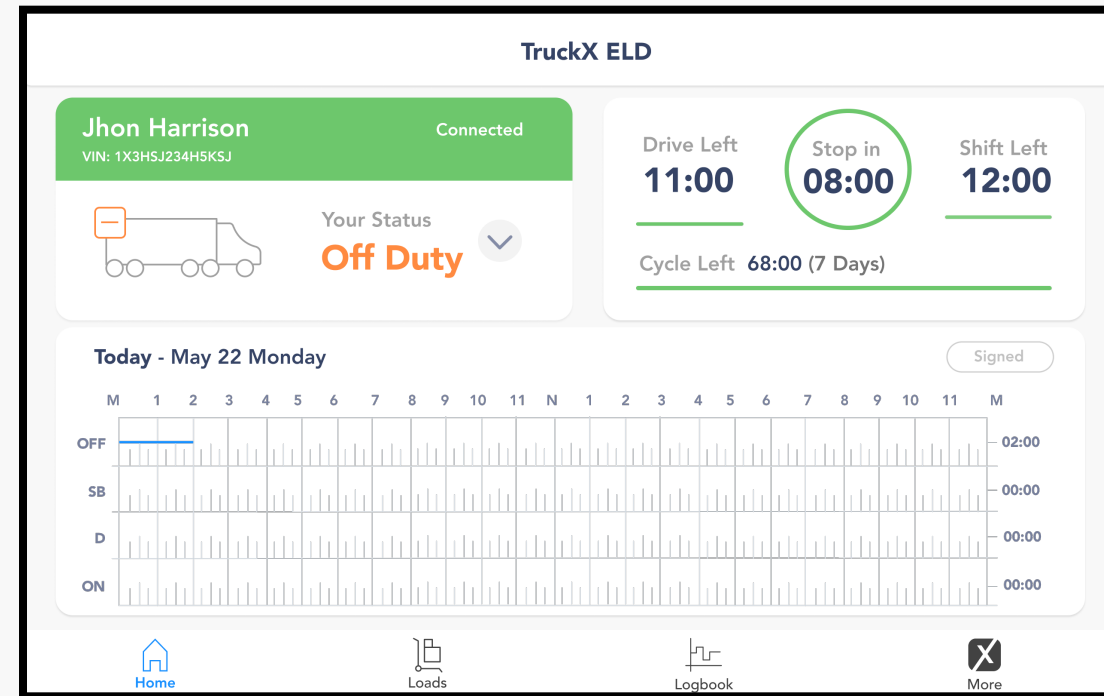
TruckX ELD

Jhon Harrison
VIN: 1X3HSJ234H5KSJ
Connected

Your Status
Off Duty

Drive Left
11:00

Stop in
08:00

Shift Left
12:00

Cycle Left 68:00 (7 Days)

Today - May 22 Monday

Signed

M 1 2 3 4 5 6 7 8 9 10 11 N 1 2 3 4 5 6 7 8 9 10 11 M

OFF 02:00
SB 00:00
D 00:00
ON 00:00

Home
Loads
Logbook
More